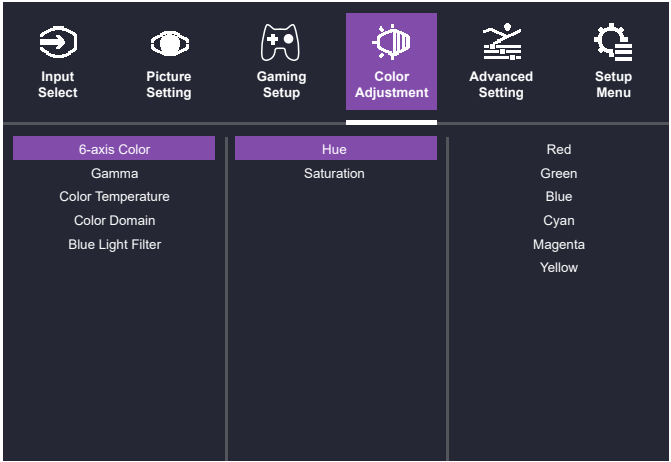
Input Select

Picture Setting

Gaming Setup

Color Adjustment

Advanced Setting

Setup Menu

6-axis Color
Gamma
Color Temperature
Color Domain
Blue Light Filter

Hue
Saturation

Red
Green
Blue
Cyan
Magenta
Yellow